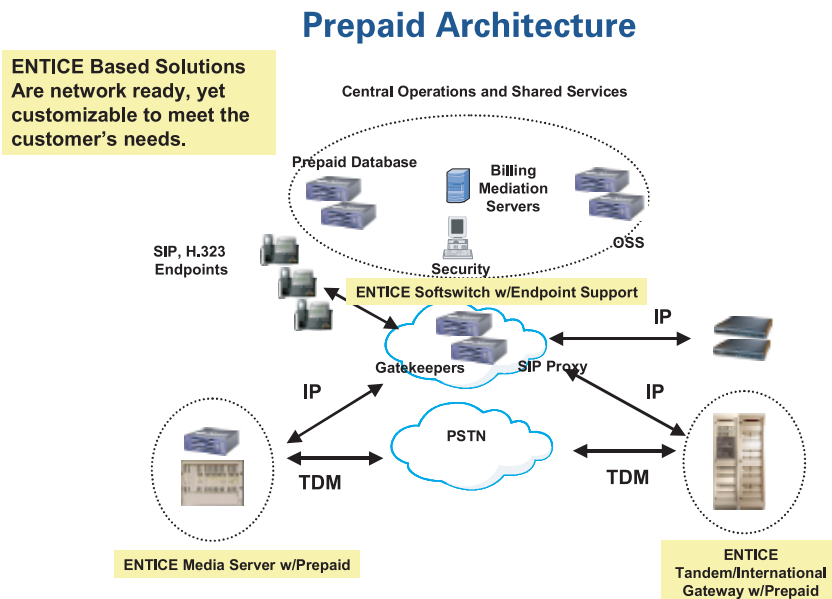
Prepaid Architecture

ENTICE Based Solutions Are network ready, yet customizable to meet the customer's needs.

Central Operations and Shared Services

Prepaid Database

Billing Mediation Servers

OSS

Security

SIP, H.323 Endpoints

ENTICE Softswitch w/Endpoint Support

Gatekeepers

SIP Proxy

IP

IP

IP

PSTN

TDM

TDM

ENTICE Media Server w/Prepaid

ENTICE Tandem/International Gateway w/Prepaid